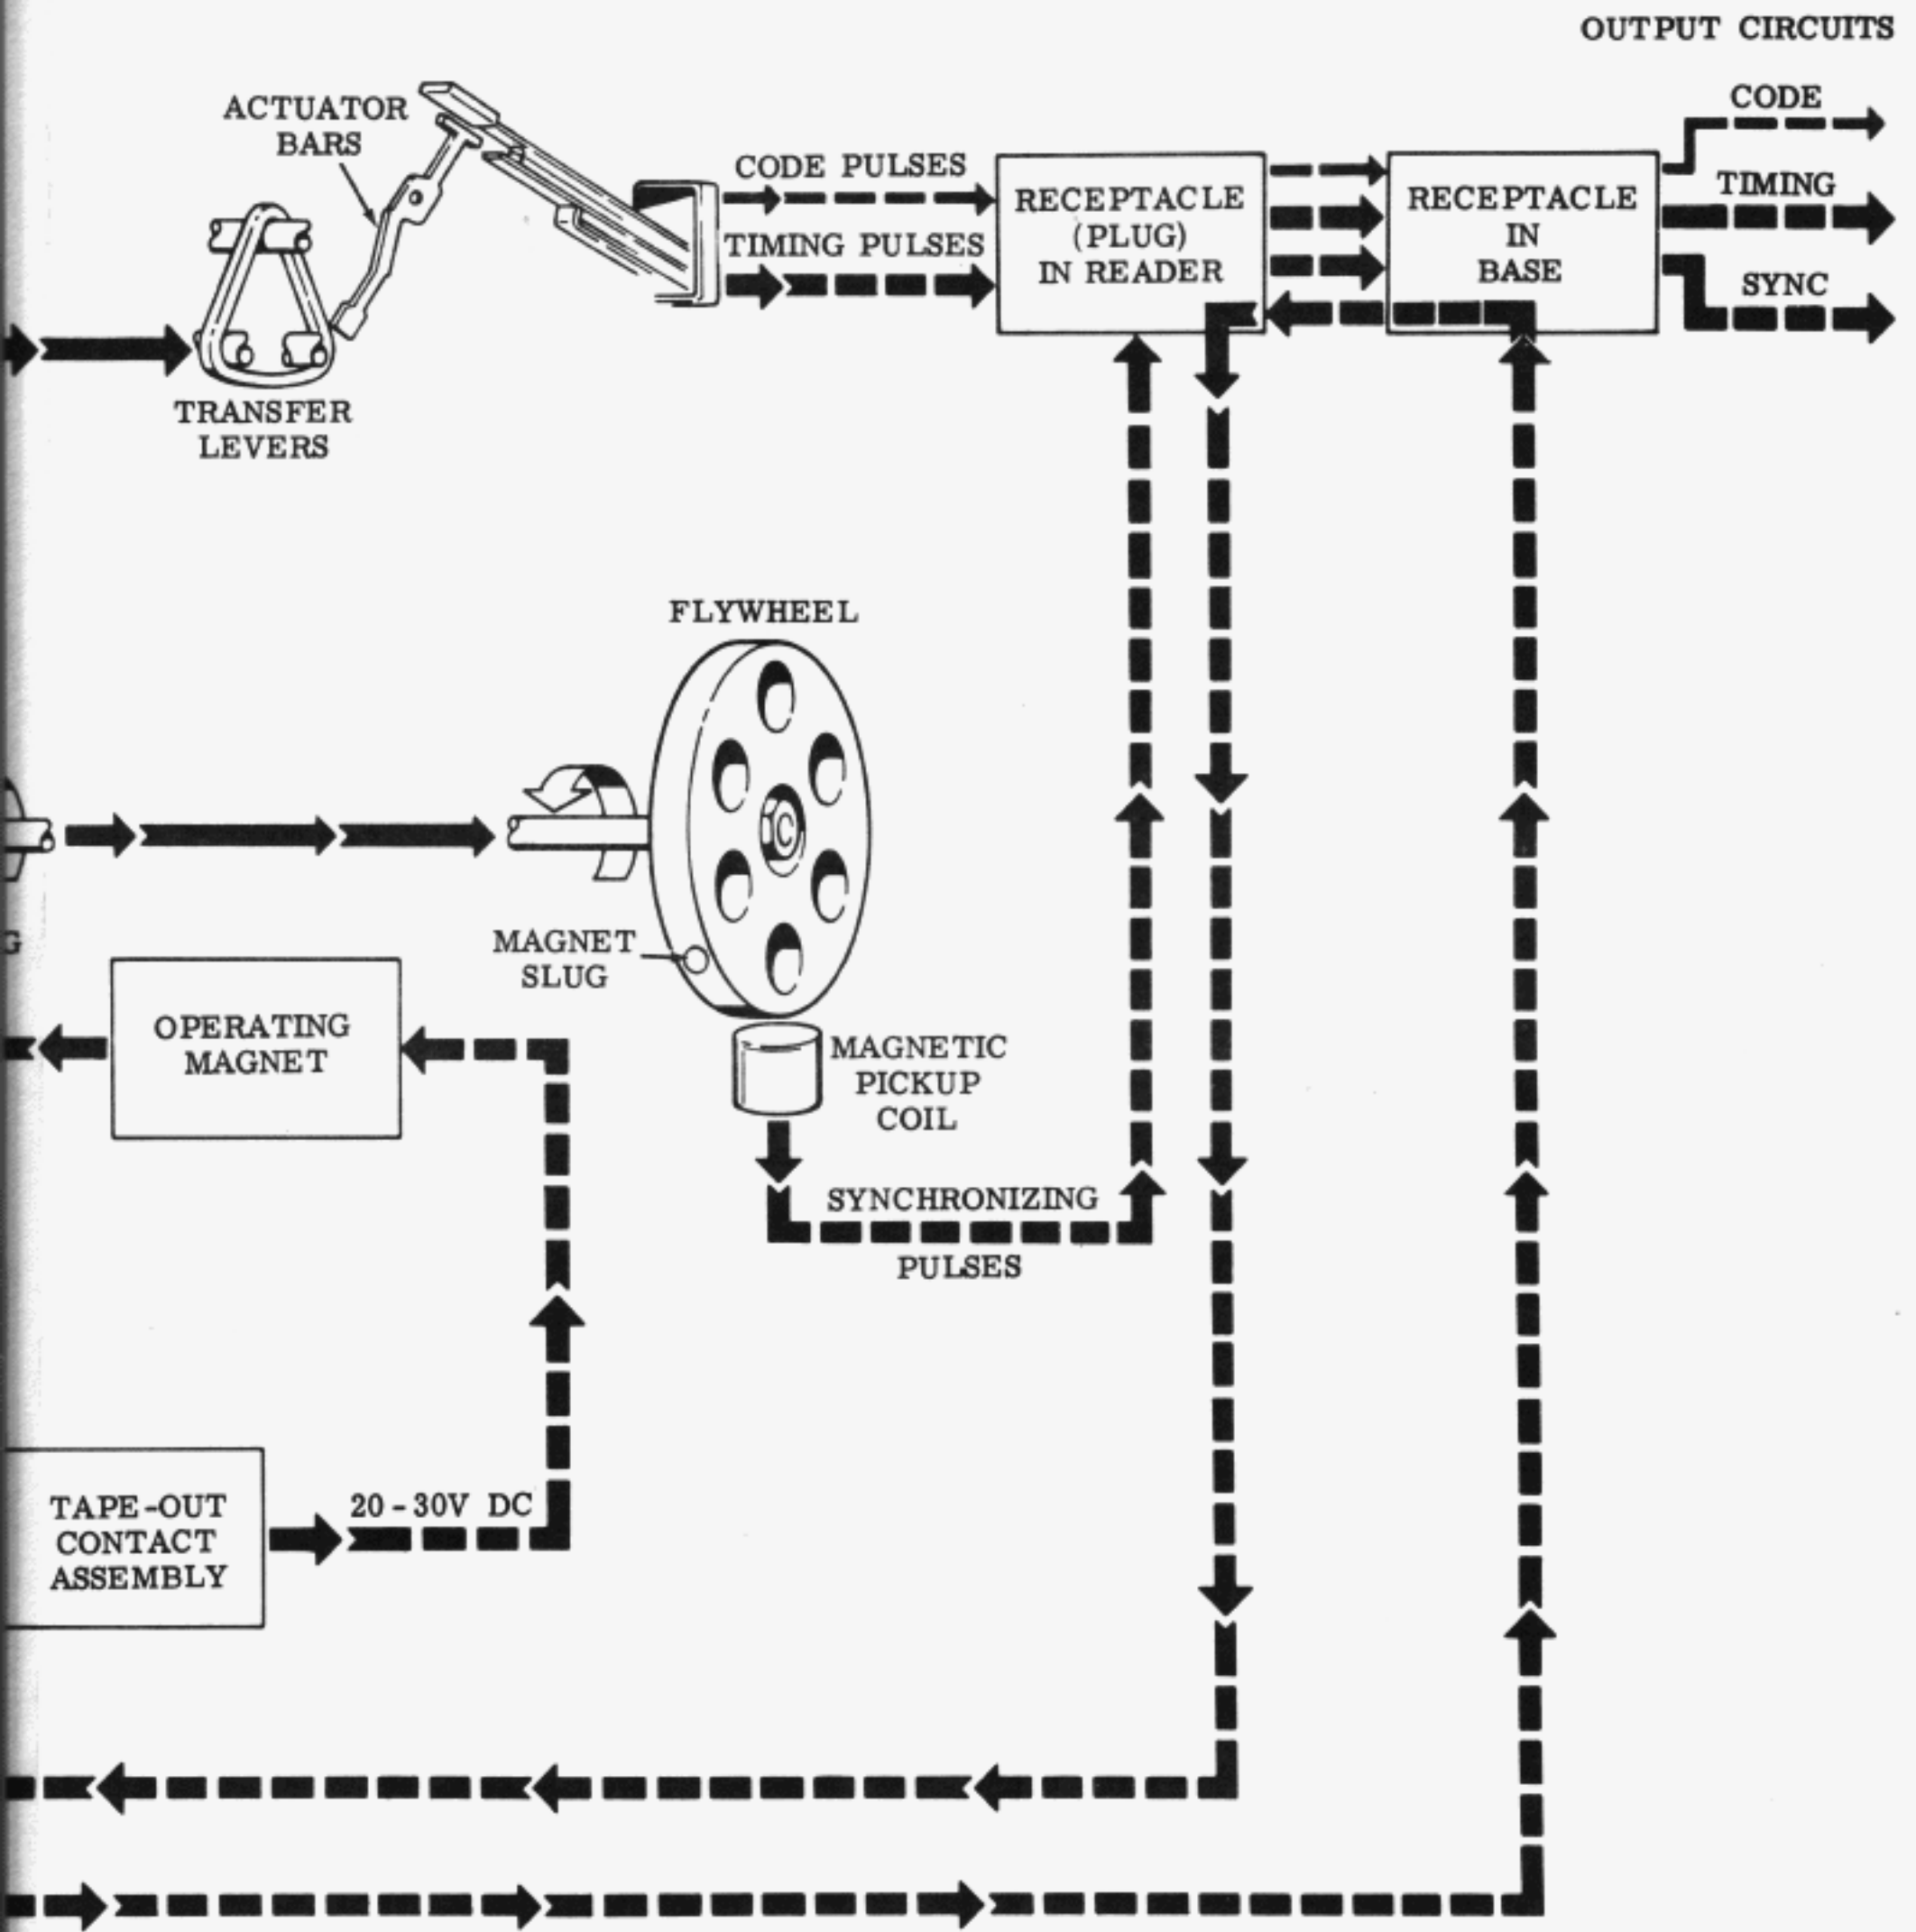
OUTPUT CIRCUITS

ACTUATOR BARS

CODE PULSES

TIMING PULSES

RECEPTACLE (PLUG) IN READER

RECEPTACLE IN BASE

CODE

TIMING

SYNC

TRANSFER LEVERS

FLYWHEEL

G

MAGNET SLUG

OPERATING MAGNET

MAGNETIC PICKUP COIL

SYNCHRONIZING

PULSES

TAPE-OUT CONTACT ASSEMBLY

20 - 30V DC